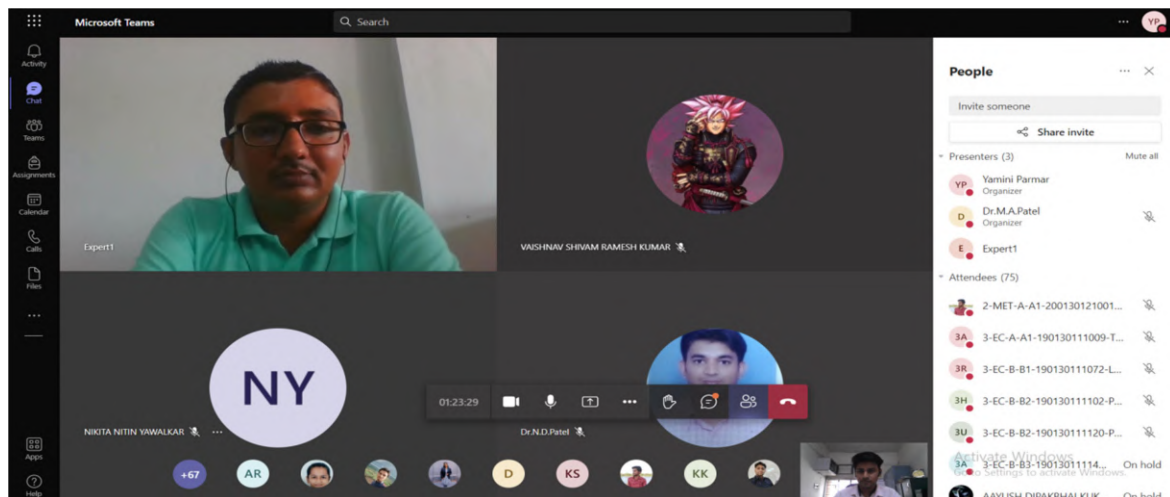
Microsoft Teams

Search

YP

Activity

Chat

Teams

Assignments

Calendar

Calls

Files

...

Apps

Help

Expert1

VAISHNAV SHIVAM RAMESH KUMAR

NY

NIKITA NITIN YAWALKAR

Dr.N.D.Patel

01:23:29

+67

AR

D

KS

KK

People

Invite someone

Share invite

Presenters (3)

Mute all

YP Yamini Parmar
Organizer

D Dr.M.A.Patel
Organizer

E Expert1

Attendees (75)

2-MET-A-A1-200130121001...

3A 3-EC-A-A1-190130111009-T...

3R 3-EC-B-B1-190130111072-L...

3H 3-EC-B-B2-190130111102-P...

3U 3-EC-B-B2-190130111120-P...

3A 3-EC-B-B3-19013011114...

On hold

AAYUSH DIPAKBHAI KUK...

On hold

Activate Windows
Go to Settings to activate Windows.